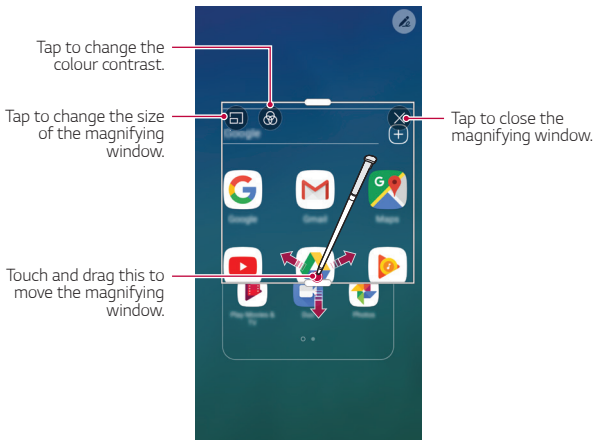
Tap to change the colour contrast.

Tap to change the size of the magnifying window.

Tap to close the magnifying window.

Touch and drag this to move the magnifying window.

Google

Google

Gmail

Maps

Play Movies & TV

Photos